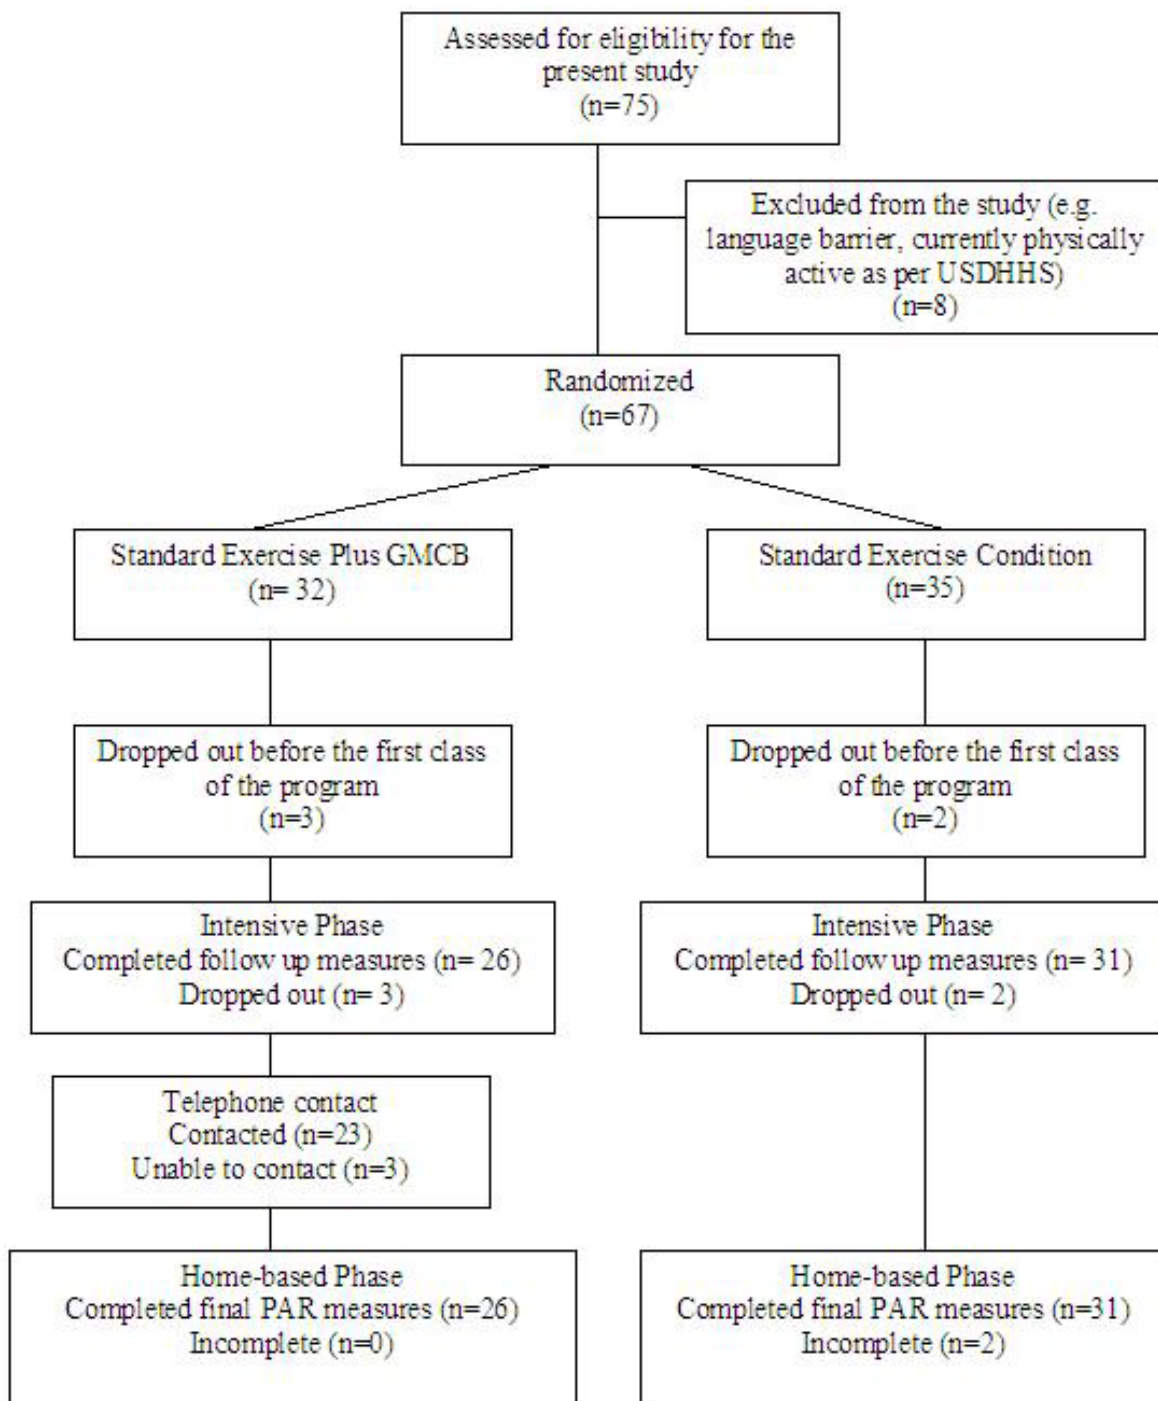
Assessed for eligibility for the present study
(n=75)

Excluded from the study (e.g. language barrier, currently physically active as per USDHHS)
(n=8)

Randomized
(n=67)

Standard Exercise Plus GMCB
(n= 32)

Standard Exercise Condition
(n=35)

Dropped out before the first class of the program
(n=3)

Dropped out before the first class of the program
(n=2)

Intensive Phase
Completed follow up measures (n= 26)
Dropped out (n= 3)

Intensive Phase
Completed follow up measures (n= 31)
Dropped out (n= 2)

Telephone contact
Contacted (n=23)
Unable to contact (n=3)

Home-based Phase
Completed final PAR measures (n=26)
Incomplete (n=0)

Home-based Phase
Completed final PAR measures (n=31)
Incomplete (n=2)